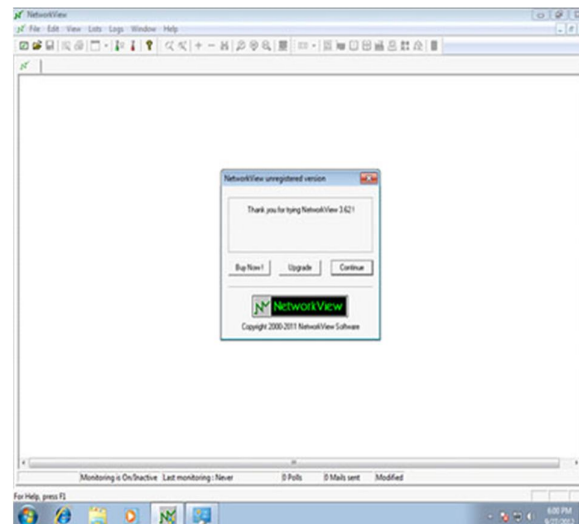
NetworkView
File Edit View Lists Logs Window Help

NetworkView unregistered version

Thank you for trying NetworkView 3.62!

Buy Now ! Upgrade Continue

NetworkView

Copyright 2000-2011 NetworkView Software

Monitoring is On/Inactive Last monitoring : Never 0 Polls 0 Mails sent Modified

For Help, press F1

6:00 PM
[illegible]